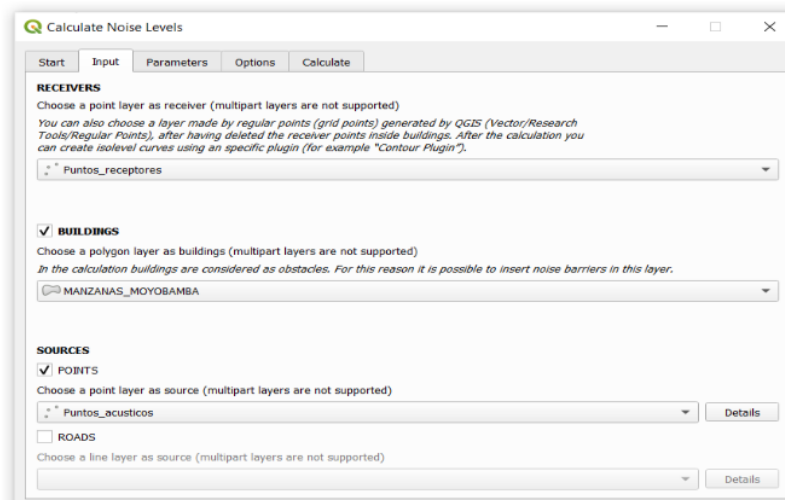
Calculate Noise Levels

Start | Input | Parameters | Options | Calculate

RECEIVERS
Choose a point layer as receiver (multipart layers are not supported)
You can also choose a layer made by regular points (grid points) generated by QGIS (Vector/Research Tools/Regular Points), after having deleted the receiver points inside buildings. After the calculation you can create isolevel curves using an specific plugin (for example "Contour Plugin").

Puntos_receptores

BUILDINGS
Choose a polygon layer as buildings (multipart layers are not supported)
In the calculation buildings are considered as obstacles. For this reason it is possible to insert noise barriers in this layer.

MANZANAS_MOYOBAMBA

SOURCES
POINTS
Choose a point layer as source (multipart layers are not supported)
Puntos_acusticos
Details
ROADS
Choose a line layer as source (multipart layers are not supported)
Details